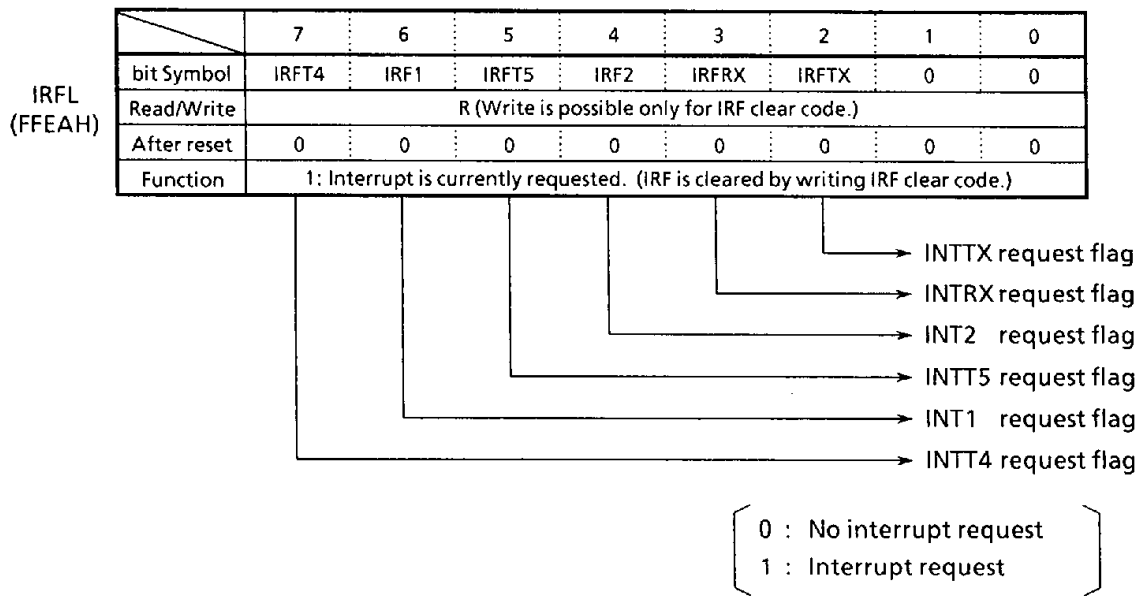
IRFL
(FFEAH)

| | 7 | 6 | 5 | 4 | 3 | 2 | 1 | 0 |
|---|---|---|---|---|---|---|---|---|
| bit Symbol | IRFT4 | IRF1 | IRFT5 | IRF2 | IRFRX | IRFTX | 0 | 0 |
| Read/Write | R (Write is possible only for IRF clear code.) | | | | | | | |
| After reset | 0 | 0 | 0 | 0 | 0 | 0 | 0 | 0 |
| Function | 1: Interrupt is currently requested. (IRF is cleared by writing IRF clear code.) | | | | | | | |

INTTX request flag
INTRX request flag
INT2 request flag
INTT5 request flag
INT1 request flag
INTT4 request flag

0 : No interrupt request
1 : Interrupt request